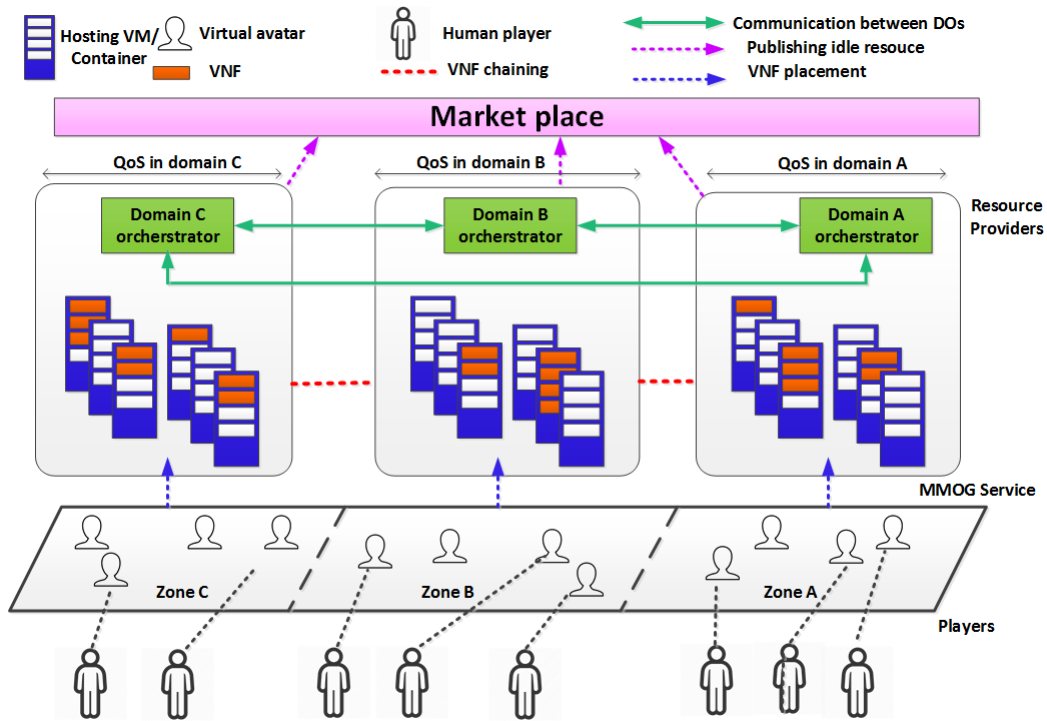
Hosting VM/ Container

Virtual avatar

VNF

Human player

VNF chaining

Communication between DOs

Publishing idle resouce

VNF placement

Market place

QoS in domain C

QoS in domain B

QoS in domain A

Domain C orchestrator

Domain B orchestrator

Domain A orchestrator

Resource Providers

MMOG Service

Zone C

Zone B

Zone A

Players